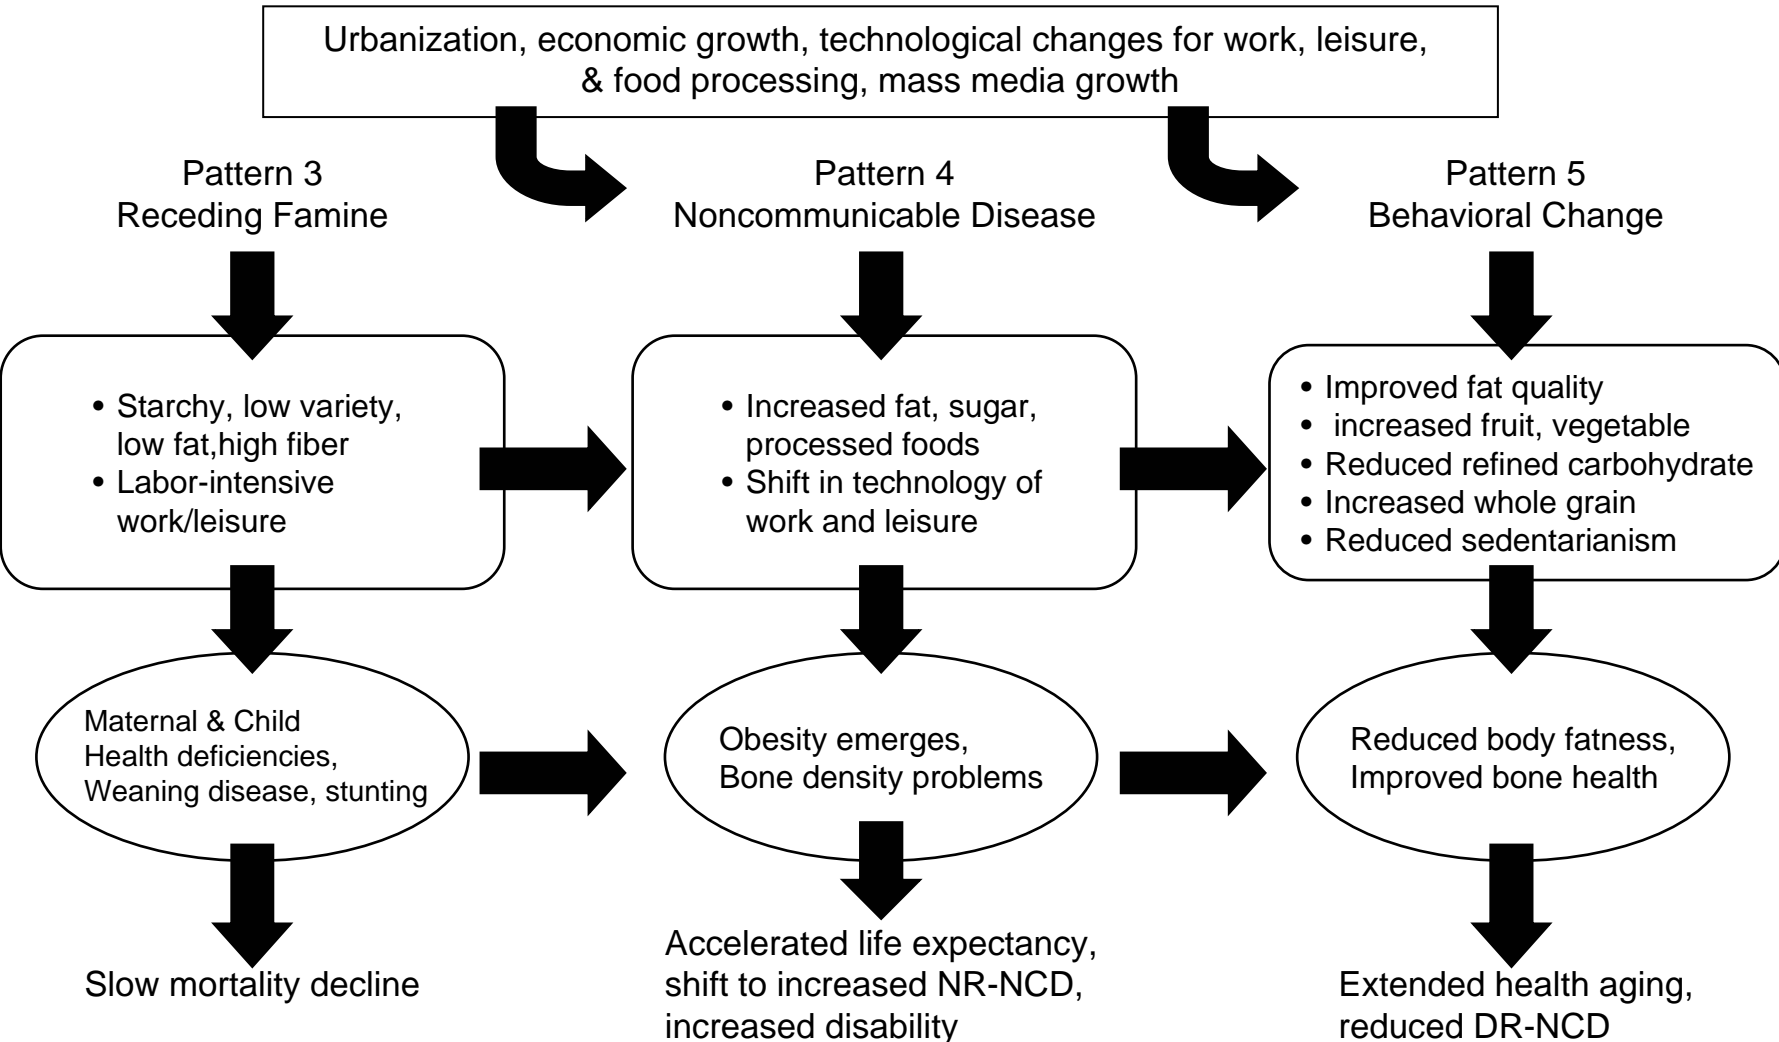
Urbanization, economic growth, technological changes for work, leisure, & food processing, mass media growth

Pattern 3
Receding Famine

• Starchy, low variety, low fat,high fiber
• Labor-intensive work/leisure

Maternal & Child Health deficiencies, Weaning disease, stunting

Slow mortality decline

Pattern 4
Noncommunicable Disease

• Increased fat, sugar, processed foods
• Shift in technology of work and leisure

Obesity emerges, Bone density problems

Accelerated life expectancy, shift to increased NR-NCD, increased disability

Pattern 5
Behavioral Change

• Improved fat quality
• increased fruit, vegetable
• Reduced refined carbohydrate
• Increased whole grain
• Reduced sedentarianism

Reduced body fatness, Improved bone health

Extended health aging, reduced DR-NCD